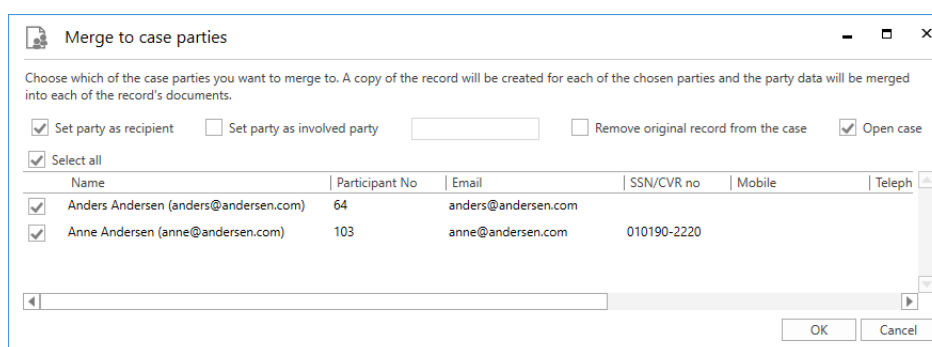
Merge to case parties

Choose which of the case parties you want to merge to. A copy of the record will be created for each of the chosen parties and the party data will be merged into each of the record's documents.

Set party as recipient
Set party as involved party
Remove original record from the case
Open case

Select all

| | Name | Participant No | Email | SSN/CVR no | Mobile | Teleph |
|---|---|---|---|---|---|---|
| ✓ | Anders Andersen (anders@andersen.com) | 64 | anders@andersen.com | | | |
| ✓ | Anne Andersen (anne@andersen.com) | 103 | anne@andersen.com | 010190-2220 | | |

OK
Cancel